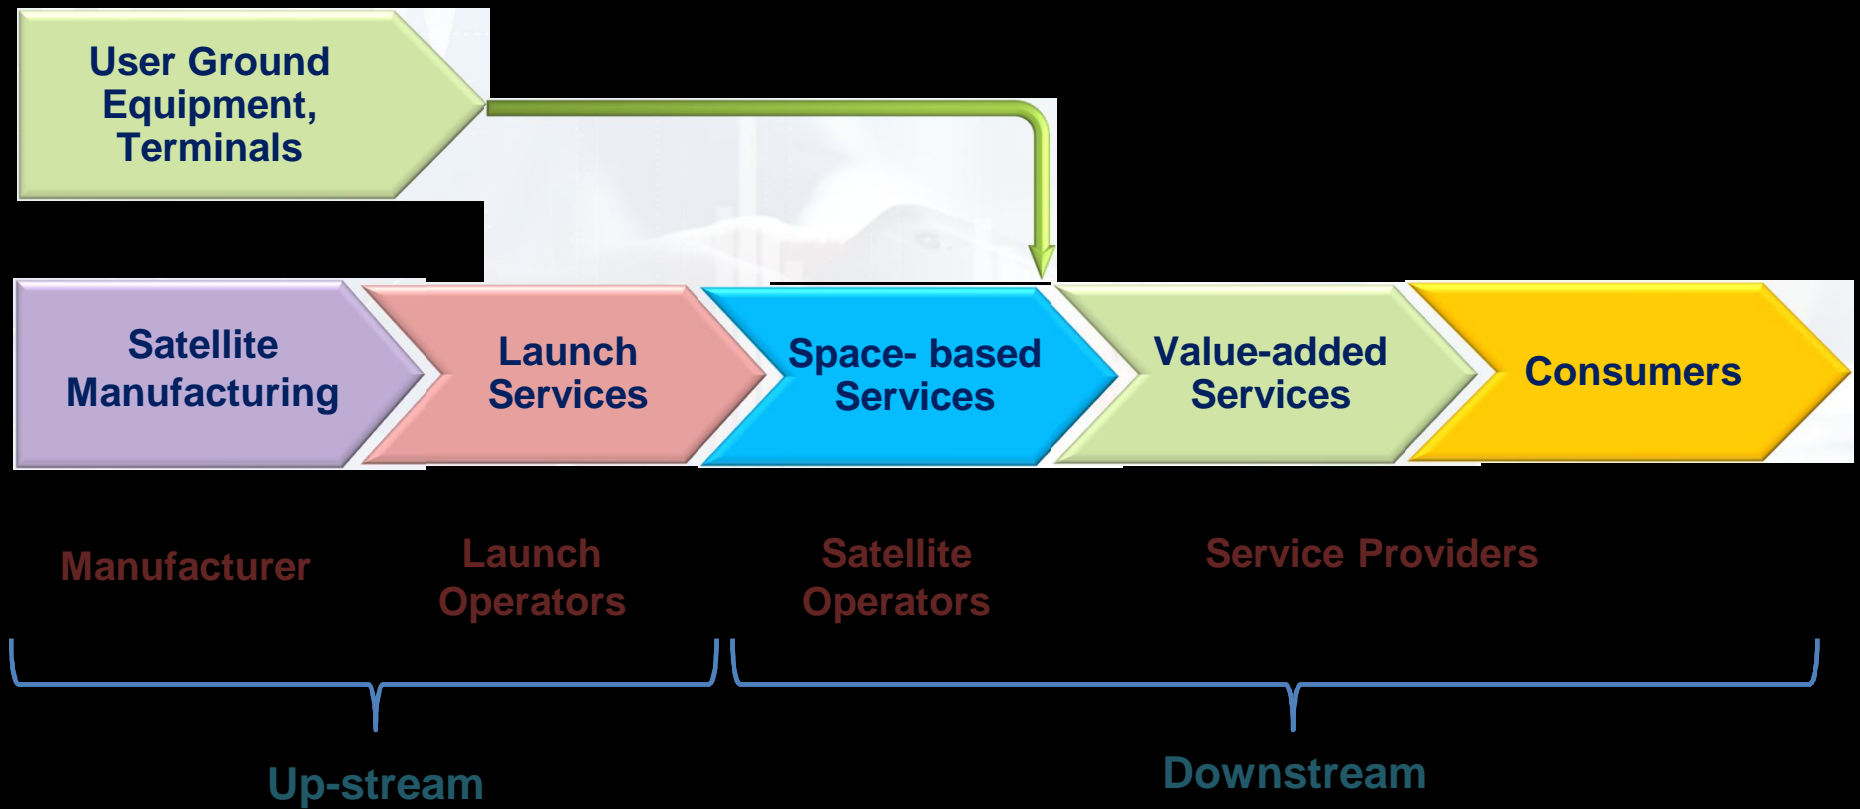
User Ground Equipment, Terminals

Satellite Manufacturing

Launch Services

Space- based Services

Value-added Services

Consumers

Manufacturer

Launch Operators

Satellite Operators

Service Providers

Up-stream

Downstream